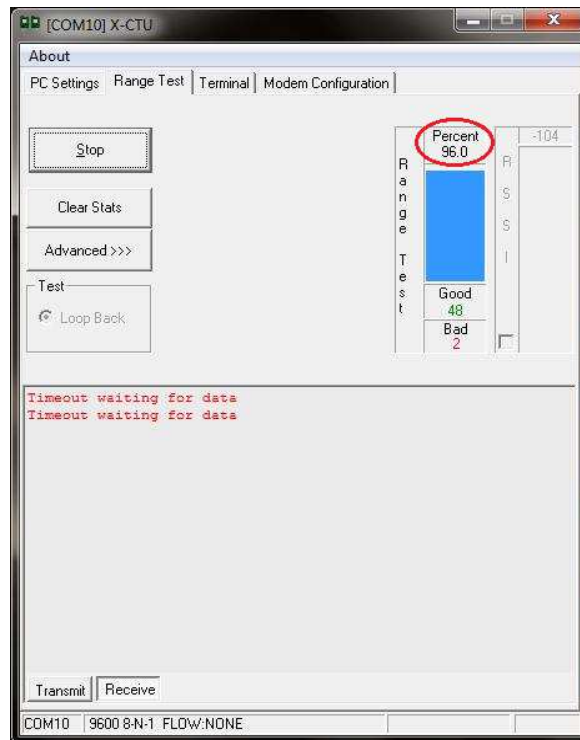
[COM10] X-CTU

About

PC Settings | Range Test | Terminal | Modem Configuration

Stop

Clear Stats

Advanced >>>

Test

Loop Back

Range Test

Percent
96.0

Good
48

Bad
2

RSSI

-104

Timeout waiting for data
Timeout waiting for data

Transmit | Receive

COM10 | 9600 8-N-1 FLOW:NONE